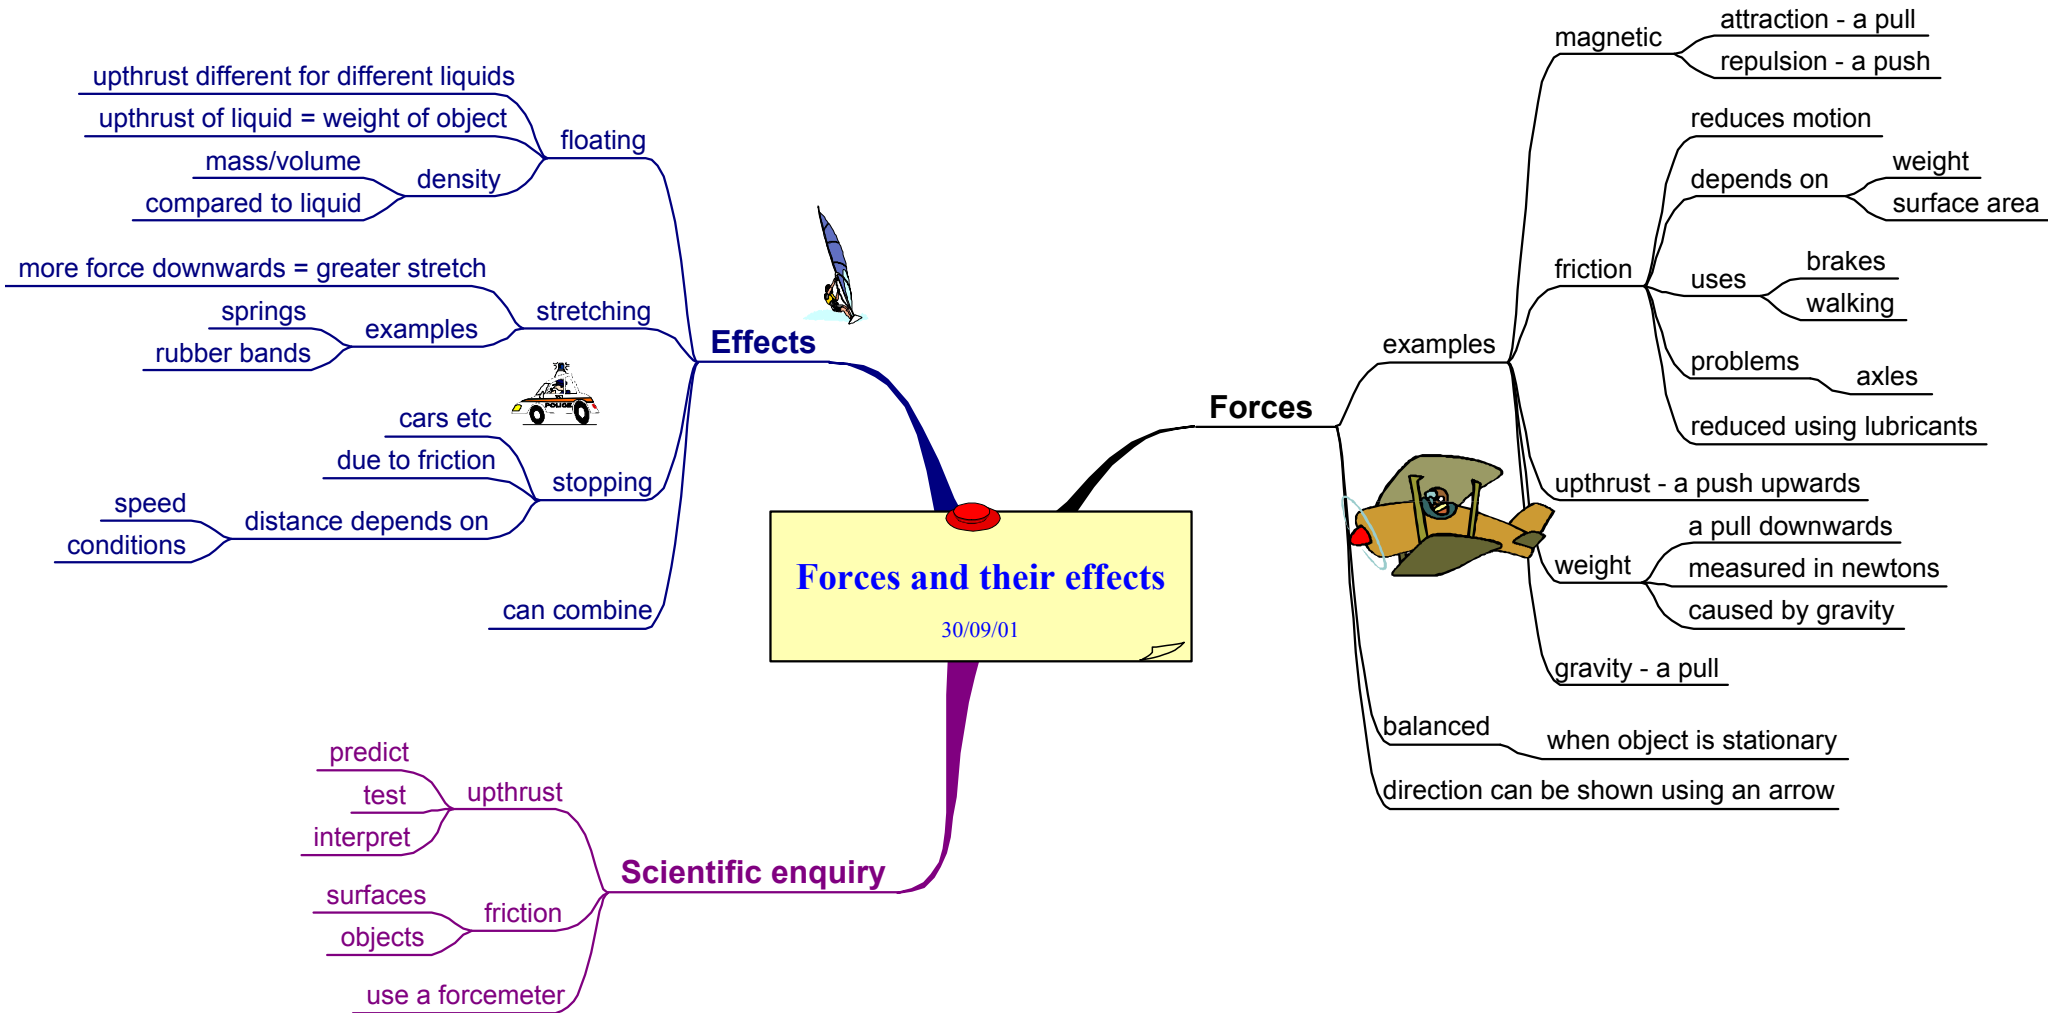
Forces and their effects

30/09/01

Effects

floating

upthrust different for different liquids

upthrust of liquid = weight of object

density

mass/volume

compared to liquid

stretching

more force downwards = greater stretch

examples

springs

rubber bands

stopping

cars etc

due to friction

distance depends on

speed

conditions

can combine

Forces

examples

magnetic

attraction - a pull

repulsion - a push

friction

reduces motion

depends on

weight

surface area

uses

brakes

walking

problems

axles

reduced using lubricants

upthrust - a push upwards

weight

a pull downwards

measured in newtons

caused by gravity

gravity - a pull

balanced

when object is stationary

direction can be shown using an arrow

Scientific enquiry

upthrust

predict

test

interpret

friction

surfaces

objects

use a forcemeter

POLICE